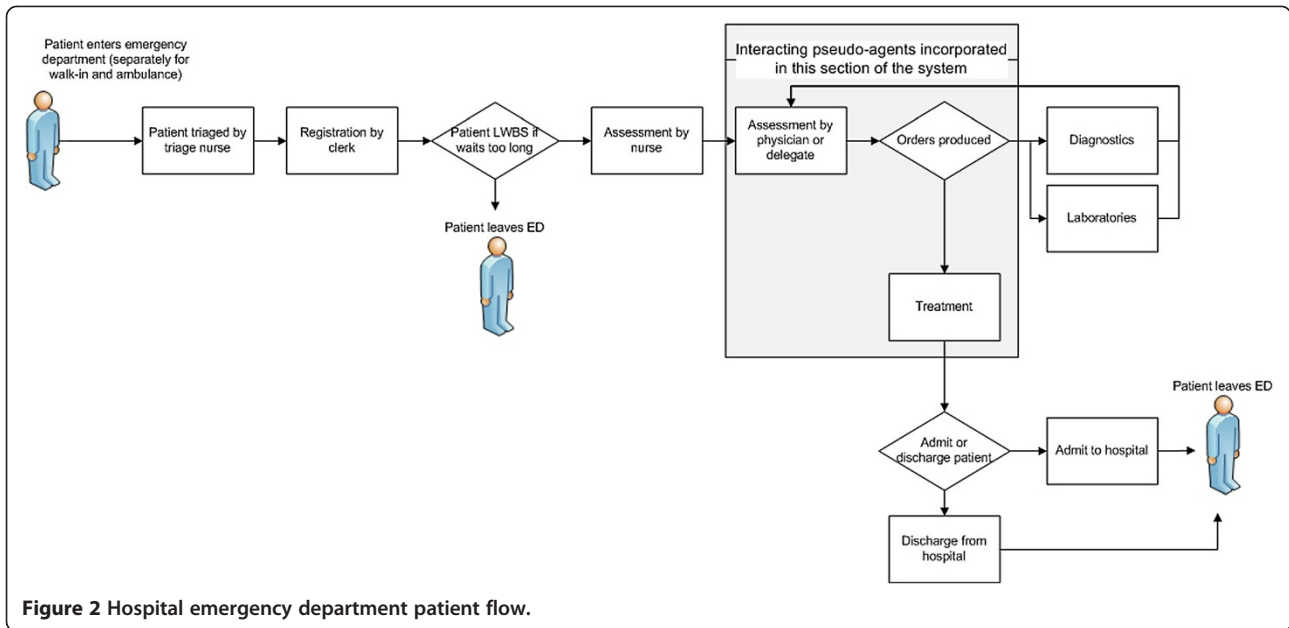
Patient enters emergency department (separately for walk-in and ambulance)

Patient triaged by triage nurse

Registration by clerk

Patient LWBS if waits too long

Patient leaves ED

Assessment by nurse

Interacting pseudo-agents incorporated in this section of the system

Assessment by physician or delegate

Orders produced

Diagnostics

Laboratories

Treatment

Admit or discharge patient

Admit to hospital

Patient leaves ED

Discharge from hospital

**Figure 2** **Hospital emergency department patient flow.**